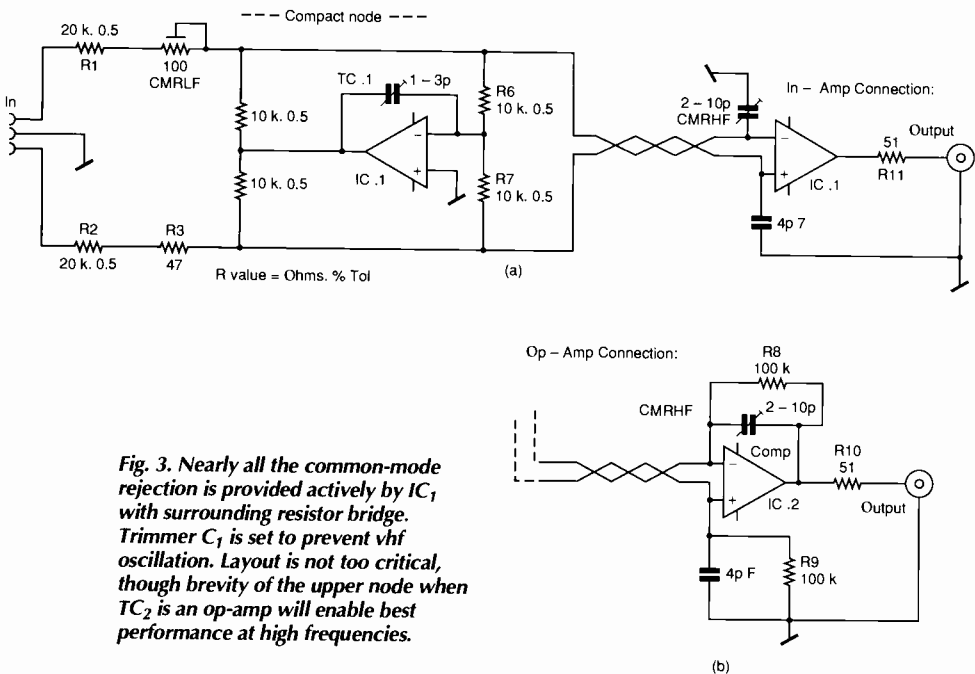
--- Compact node ---

20 k. 0.5
R1
100
CMRLF
In
10 k. 0.5
10 k. 0.5
TC .1
1 – 3p
IC .1
R6
10 k. 0.5
R7
10 k. 0.5
R2
20 k. 0.5
R3
47
R value = Ohms. % Tol
(a)
2 – 10p
CMRHF
In – Amp Connection:
51
R11
Output
IC .1
4p 7

Op – Amp Connection:
R8
100 k
CMRHF
2 – 10p
Comp
R10
51
IC .2
Output
4p F
R9
100 k
(b)

Fig. 3. Nearly all the common-mode rejection is provided actively by $IC_1$ with surrounding resistor bridge. Trimmer $C_1$ is set to prevent vhf oscillation. Layout is not too critical, though brevity of the upper node when $TC_2$ is an op-amp will enable best performance at high frequencies.